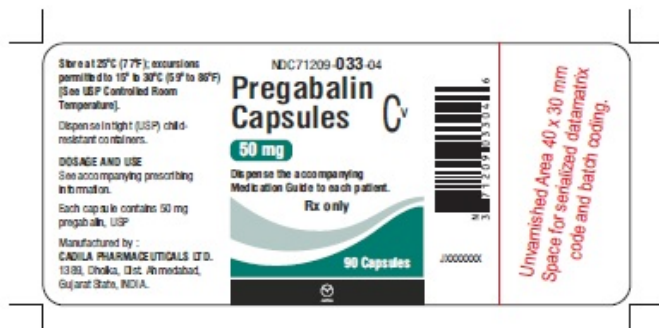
Store at 25°C (77°F); excursions permitted to 15° to 30°C (59° to 86°F) [See USP Controlled Room Temperature].

Dispense in tight (USP) child-resistant containers.

DOSAGE AND USE
See accompanying prescribing information.

Each capsule contains 50 mg pregabalin, USP

Manufactured by :
CADILA PHARMACEUTICALS LTD.
1389, Dholka, Dist. Ahmedabad, Gujarat State, INDIA.

NDC 71209-033-04

Pregabalin Capsules CV

50 mg

Dispense the accompanying Medication Guide to each patient.

Rx only

90 Capsules

3 71209 03304 6

JXXXXXXX

Unvarnished Area 40 x 30 mm
Space for serialized datamatrix code and batch coding.